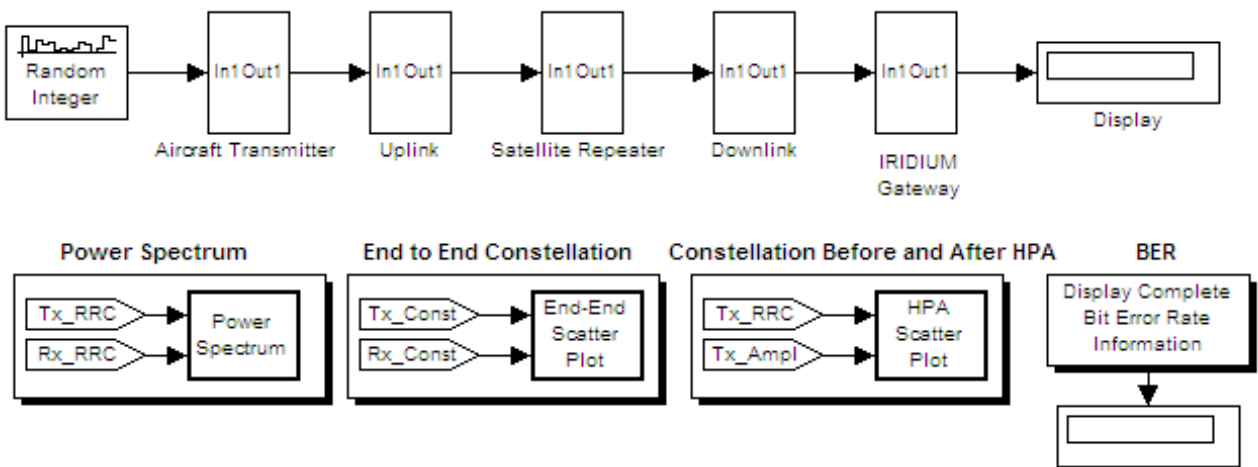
Random Integer

In1 Out1

Aircraft Transmitter

In1 Out1

Uplink

In1 Out1

Satellite Repeater

In1 Out1

Downlink

In1 Out1

IRIDIUM Gateway

Display

Power Spectrum

Tx_RRC

Rx_RRC

Power Spectrum

End to End Constellation

Tx_Const

Rx_Const

End-End Scatter Plot

Constellation Before and After HPA

Tx_RRC

Tx_Ampl

HPA Scatter Plot

BER

Display Complete Bit Error Rate Information